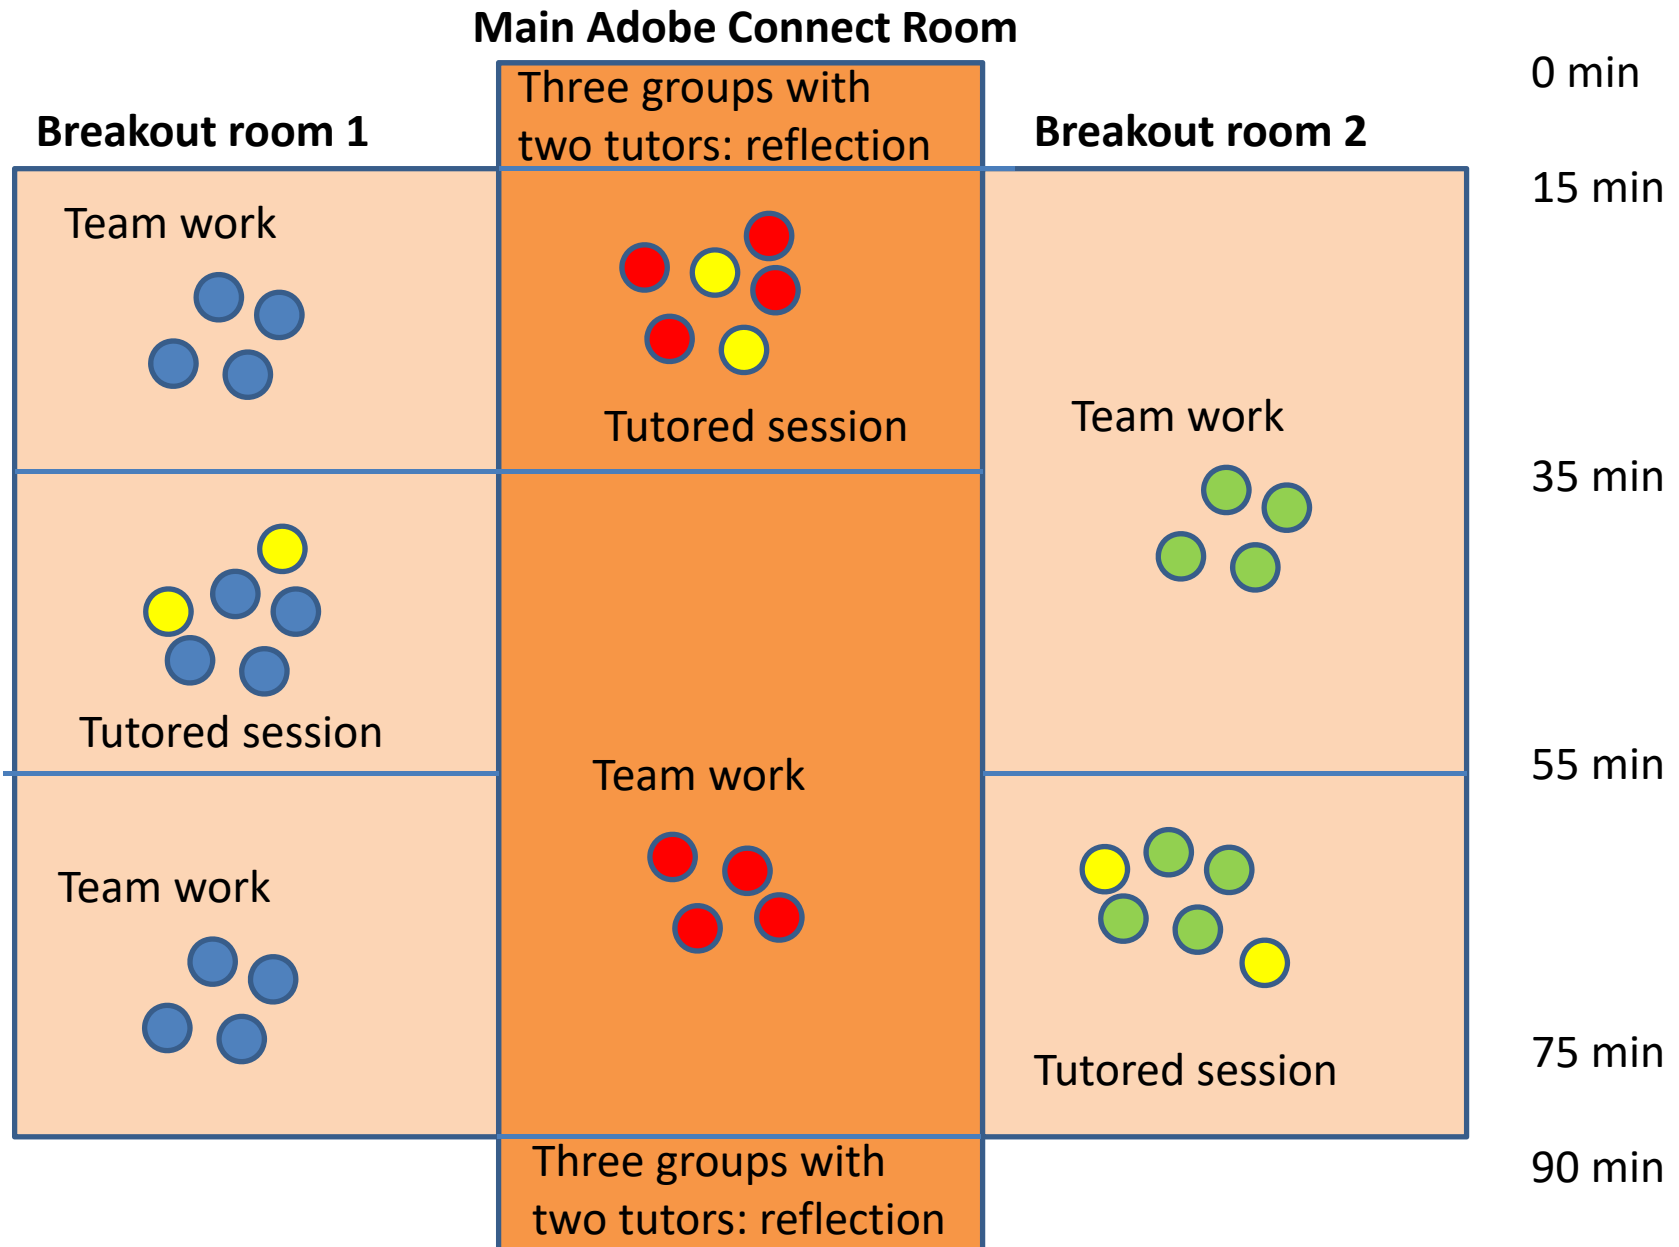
Main Adobe Connect Room

0 min

Breakout room 1

Three groups with two tutors: reflection

Breakout room 2

15 min

Team work

Tutored session

Team work

35 min

Tutored session

55 min

Team work

Team work

Tutored session

75 min

Three groups with two tutors: reflection

90 min